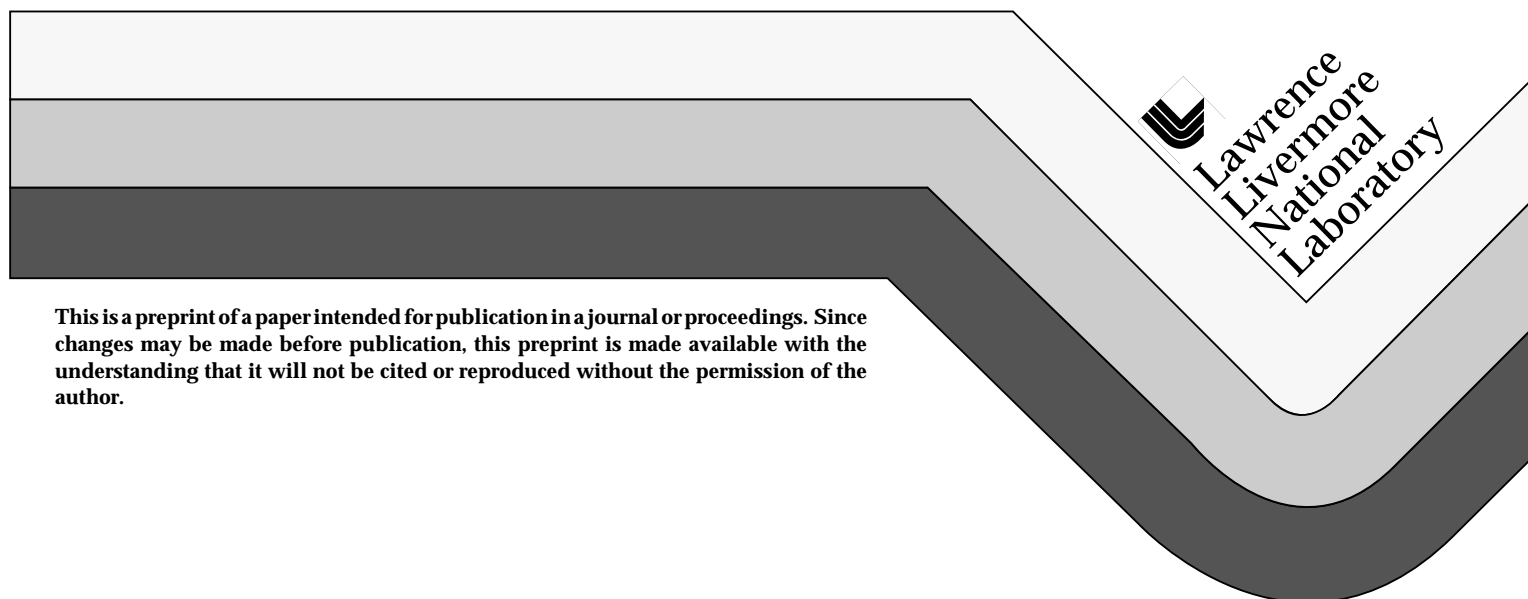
Lawrence
Livermore
National
Laboratory

This is a preprint of a paper intended for publication in a journal or proceedings. Since changes may be made before publication, this preprint is made available with the understanding that it will not be cited or reproduced without the permission of the author.